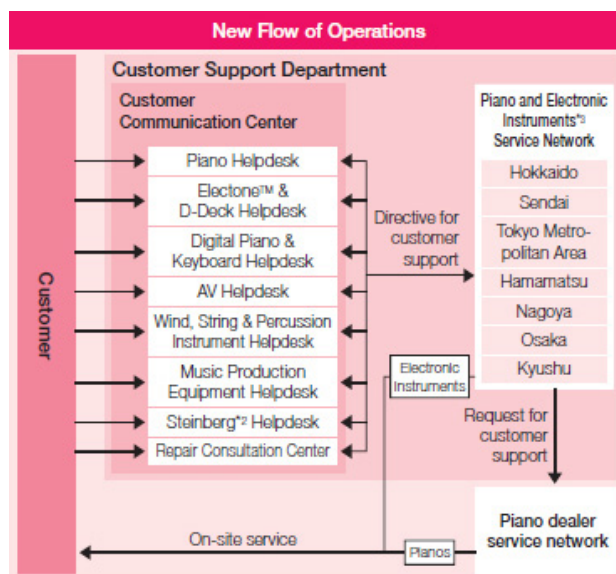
New Flow of Operations

Customer Support Department

Customer Communication Center

Customer

Piano Helpdesk

Electone™ & D-Deck Helpdesk

Digital Piano & Keyboard Helpdesk

AV Helpdesk

Wind, String & Percussion Instrument Helpdesk

Music Production Equipment Helpdesk

Steinberg*2 Helpdesk

Repair Consultation Center

Directive for customer support

Piano and Electronic Instruments*3 Service Network

Hokkaido

Sendai

Tokyo Metropolitan Area

Hamamatsu

Nagoya

Osaka

Kyushu

Electronic Instruments

Request for customer support

On-site service

Pianos

Piano dealer service network